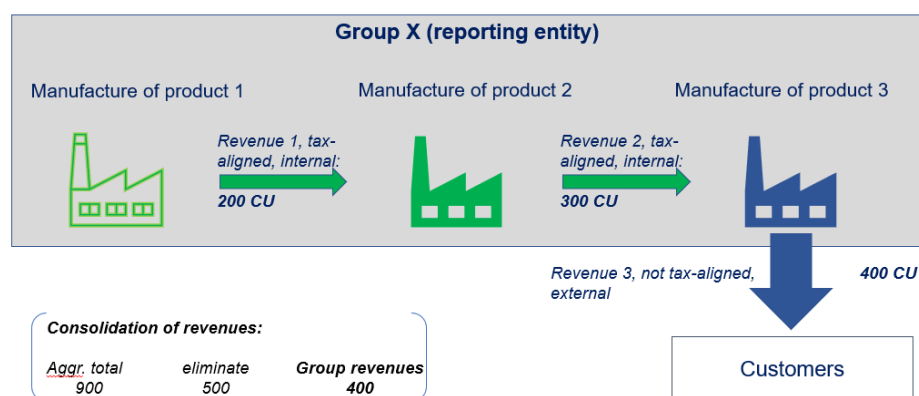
Group X (reporting entity)

Manufacture of product 1

Manufacture of product 2

Manufacture of product 3

Revenue 1, tax-aligned, internal:
200 CU

Revenue 2, tax-aligned, internal:
300 CU

Revenue 3, not tax-aligned, external

400 CU

Consolidation of revenues:

| Aggr. total | eliminate | Group revenues |
|---|---|---|
| 900 | 500 | 400 |

Customers